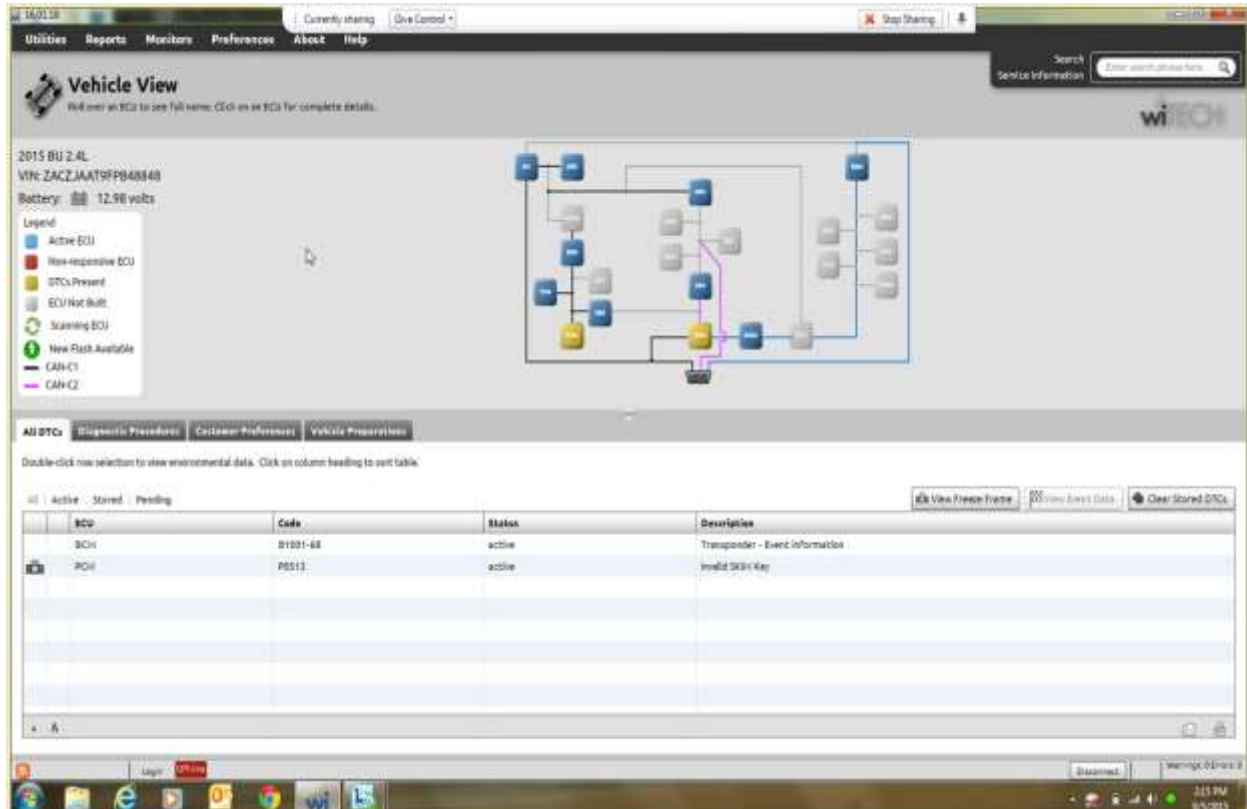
Currently sharing | Give Control | Stop Sharing

Utilities Reports Monitors Preferences About Help

Search Service Information

Vehicle View
Roll over an ECU to see full name. Click on an ECU for complete details.

wiTECH

2015 BU 2.4L
VIN: ZACCJAAT9FPB48848
Battery: 12.98 volts

Legend
Active ECU
Non-responsive ECU
DTCs Present
ECU Not Built
Scanning ECU
New Flash Available
CAN-C1
CAN-C2

All DTCs | Diagnostic Procedures | Customer Preferences | Vehicle Preparations

Double-click row selection to view environmental data. Click on column heading to sort table.

All | Active | Stored | Pending

View Freeze Frame | View Event Data | Clear Stored DTCs

| ECU | Code | Status | Description |
|---|---|---|---|
| BCM | B1001-68 | active | Transponder - Event information |
| PCM | P0513 | active | Invalid SKIM Key |

Login Offline

Disconnect

2:15 PM
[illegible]